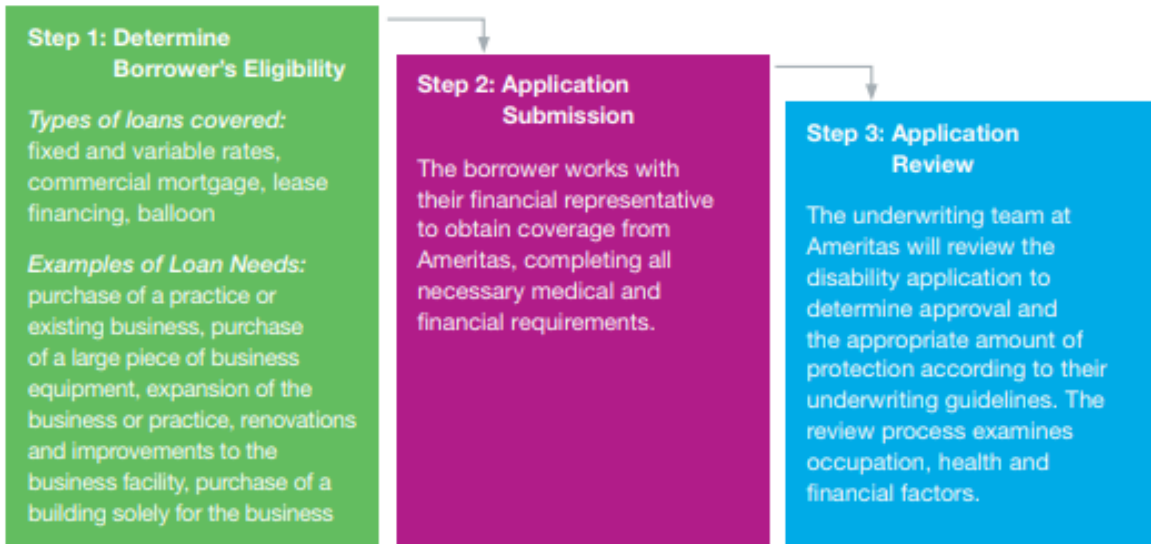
Step 1: Determine Borrower's Eligibility

Types of loans covered: fixed and variable rates, commercial mortgage, lease financing, balloon

Examples of Loan Needs: purchase of a practice or existing business, purchase of a large piece of business equipment, expansion of the business or practice, renovations and improvements to the business facility, purchase of a building solely for the business

Step 2: Application Submission

The borrower works with their financial representative to obtain coverage from Ameritas, completing all necessary medical and financial requirements.

Step 3: Application Review

The underwriting team at Ameritas will review the disability application to determine approval and the appropriate amount of protection according to their underwriting guidelines. The review process examines occupation, health and financial factors.